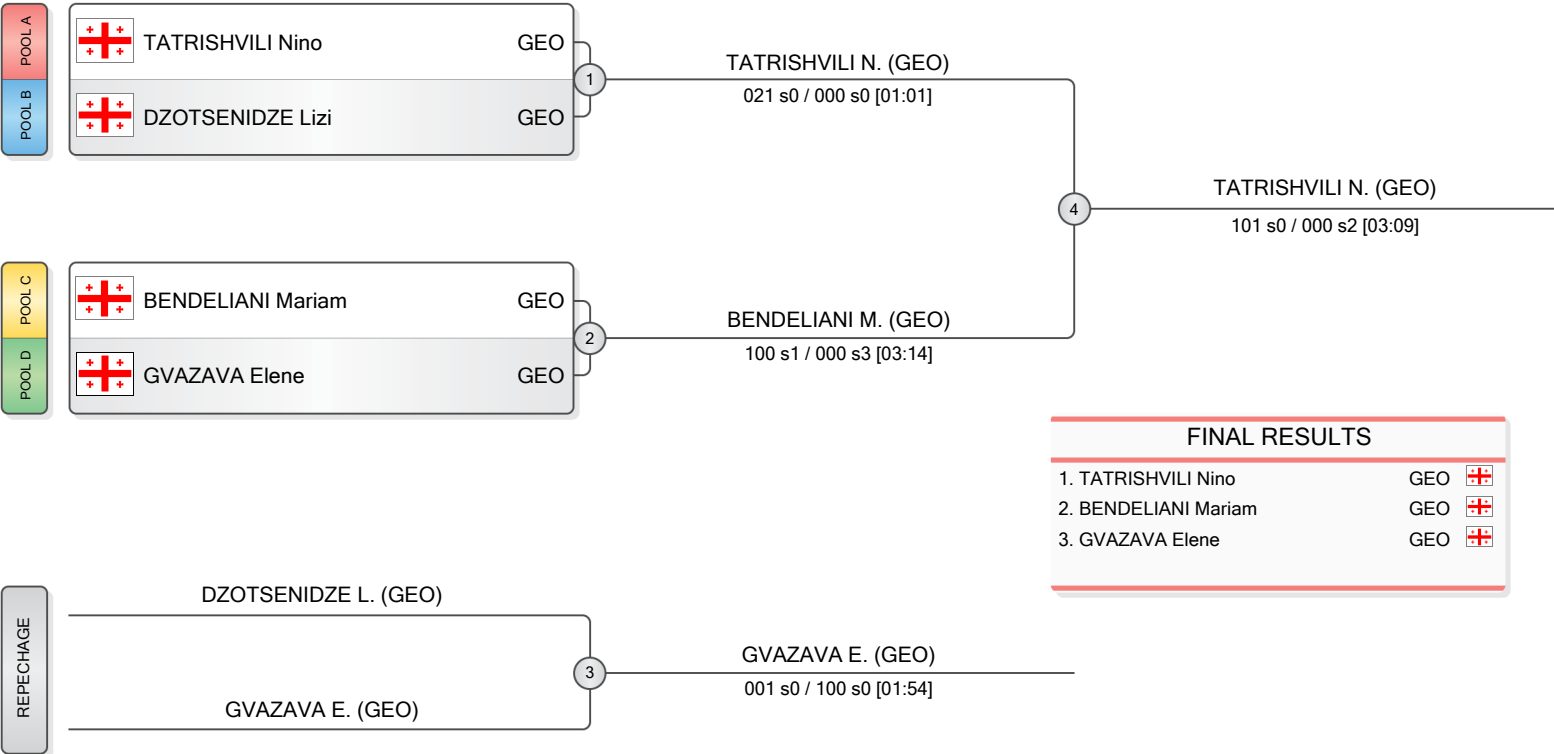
POOL A
TATRISHVILI Nino GEO
POOL B
DZOTSENIDZE Lizi GEO
1
TATRISHVILI N. (GEO)
021 s0 / 000 s0 [01:01]

4
TATRISHVILI N. (GEO)
101 s0 / 000 s2 [03:09]

POOL C
BENDELIANI Mariam GEO
POOL D
GVAZAVA Elene GEO
2
BENDELIANI M. (GEO)
100 s1 / 000 s3 [03:14]

FINAL RESULTS

| | |
|---|---|
| 1. TATRISHVILI Nino | GEO |
| 2. BENDELIANI Mariam | GEO |
| 3. GVAZAVA Elene | GEO |

REPECHAGE
DZOTSENIDZE L. (GEO)
GVAZAVA E. (GEO)
3
GVAZAVA E. (GEO)
001 s0 / 100 s0 [01:54]